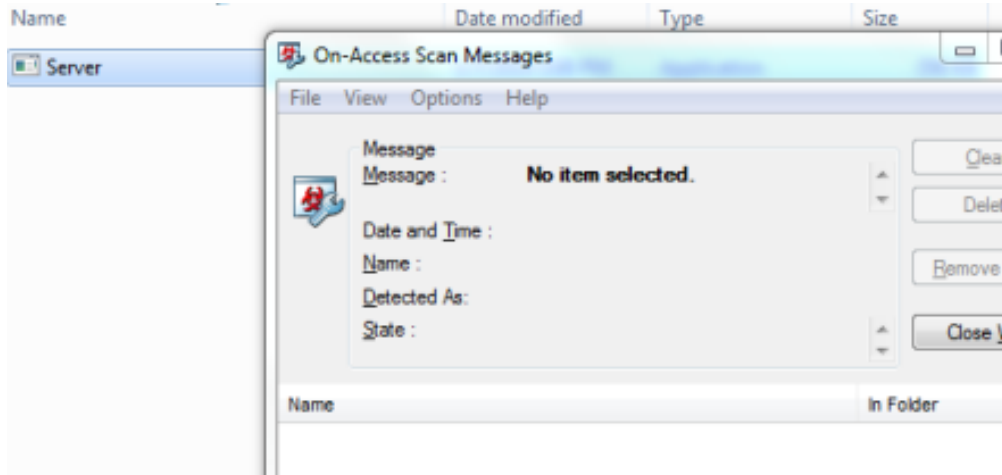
Name
Date modified
Type
Size

Server

On-Access Scan Messages

File View Options Help

Message
Message : No item selected.

Date and Time :
Name :
Detected As:
State :

Clea
Delet
Remove
Close V

Name
In Folder